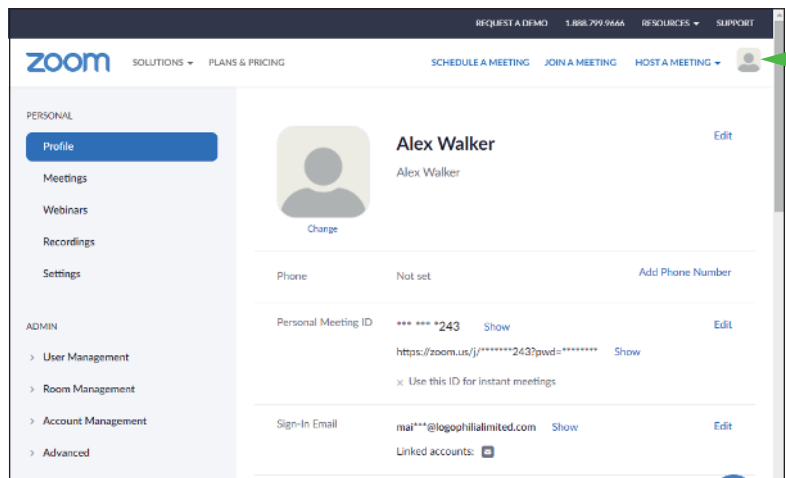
REQUEST A DEMO 1.888.799.9666 RESOURCES ▾ SUPPORT

zoom SOLUTIONS ▾ PLANS & PRICING SCHEDULE A MEETING JOIN A MEETING HOST A MEETING ▾

PERSONAL

Profile

Meetings

Webinars

Recordings

Settings

ADMIN

› User Management

› Room Management

› Account Management

› Advanced

Change

Alex Walker

Alex Walker

Edit

Phone Not set Add Phone Number

Personal Meeting ID *** *** *243 Show Edit

https://zoom.us/j/*******243?pwd=******** Show

× Use this ID for instant meetings

Sign-In Email mai***@logophilialimited.com Show Edit

Linked accounts: